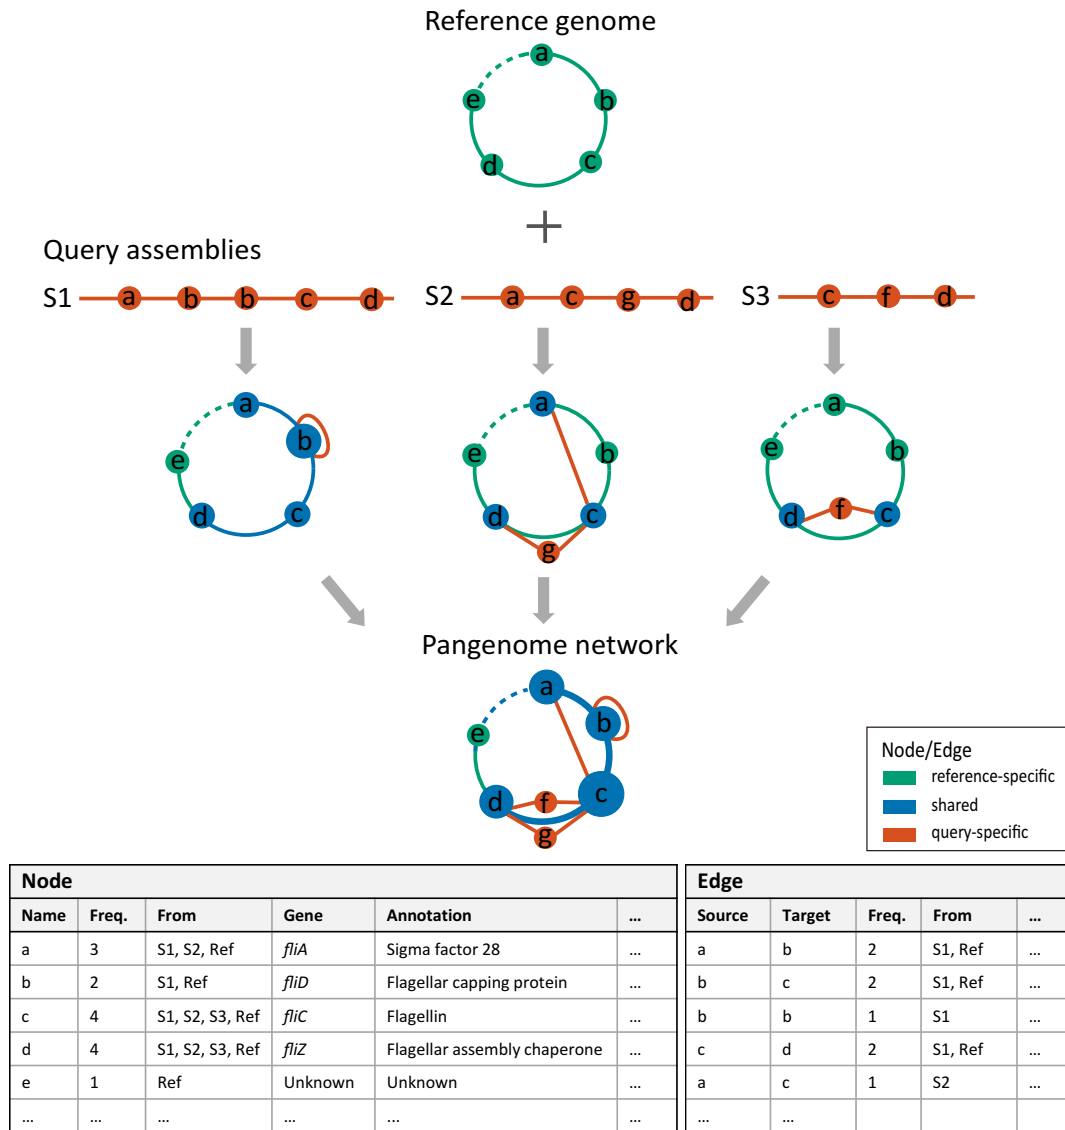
Reference genome

a b c d e

+

Query assemblies

S1 a b b c d

S2 a c g d

S3 c f d

a b e d c

a b e d c g

a e b d f c

Pangenome network

a b e d f c g

Node/Edge
reference-specific
shared
query-specific

Node

| Name | Freq. | From | Gene | Annotation | ... |
|---|---|---|---|---|---|
| a | 3 | S1, S2, Ref | *fliA* | Sigma factor 28 | ... |
| b | 2 | S1, Ref | *fliD* | Flagellar capping protein | ... |
| c | 4 | S1, S2, S3, Ref | *fliC* | Flagellin | ... |
| d | 4 | S1, S2, S3, Ref | *fliZ* | Flagellar assembly chaperone | ... |
| e | 1 | Ref | Unknown | Unknown | ... |
| ... | ... | ... | ... | ... | ... |

Edge

| Source | Target | Freq. | From | ... |
|---|---|---|---|---|
| a | b | 2 | S1, Ref | ... |
| b | c | 2 | S1, Ref | ... |
| b | b | 1 | S1 | ... |
| c | d | 2 | S1, Ref | ... |
| a | c | 1 | S2 | ... |
| ... | ... | | | |